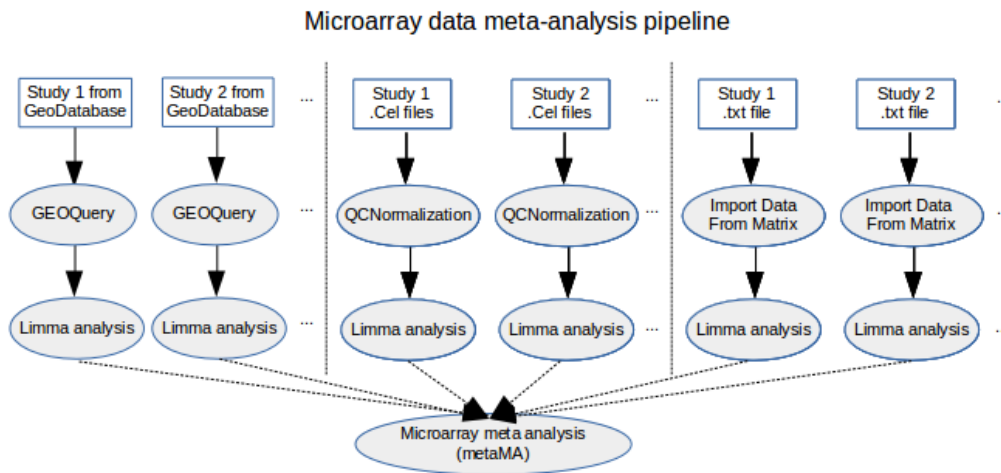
Microarray data meta-analysis pipeline

Study 1 from GeoDatabase

Study 2 from GeoDatabase

...

GEOQuery

GEOQuery

...

Limma analysis

Limma analysis

...

Study 1 .Cel files

Study 2 .Cel files

...

QCNormalization

QCNormalization

...

Limma analysis

Limma analysis

...

Study 1 .txt file

Study 2 .txt file

...

Import Data From Matrix

Import Data From Matrix

...

Limma analysis

Limma analysis

...

Microarray meta analysis (metaMA)